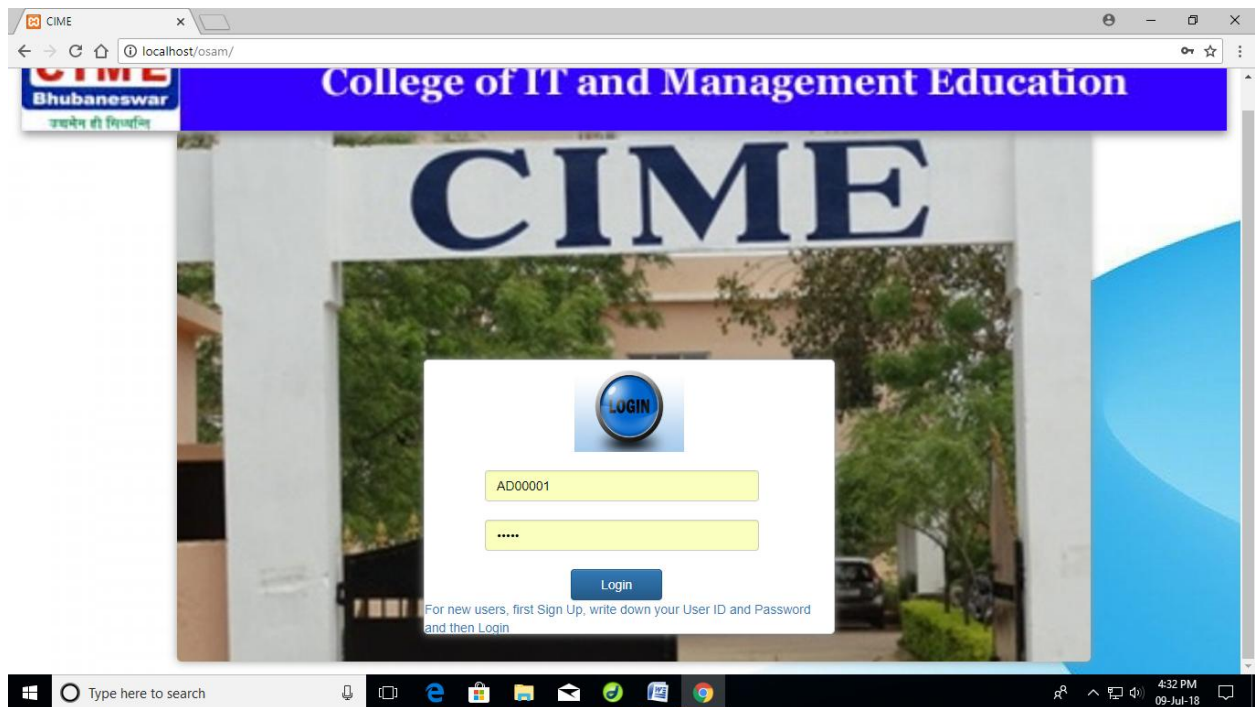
CIME

localhost/osam/

CIME
Bhubaneswar
उद्यमेन ही सिध्यन्ति

College of IT and Management Education

CIME

LOGIN

AD00001

•••••

Login

For new users, first Sign Up, write down your User ID and Password and then Login

Type here to search

4:32 PM
09-Jul-18